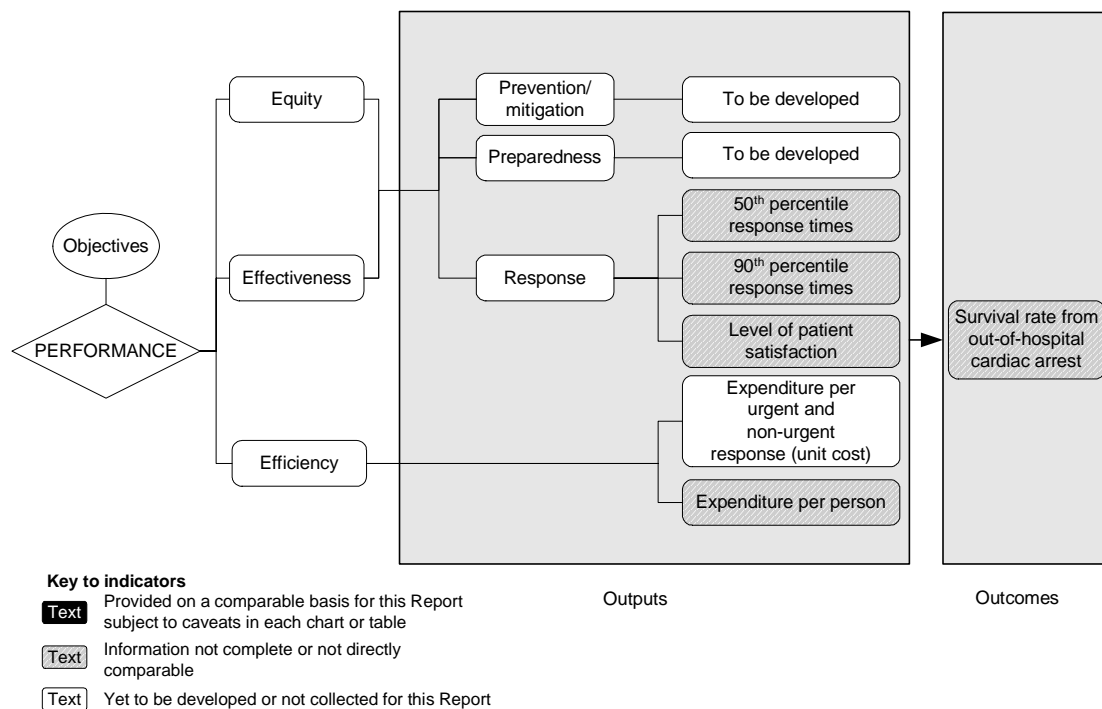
Objectives

PERFORMANCE

Equity

Effectiveness

Efficiency

Prevention/ mitigation

To be developed

Preparedness

To be developed

Response

50$^{th}$ percentile response times

90$^{th}$ percentile response times

Level of patient satisfaction

Expenditure per urgent and non-urgent response (unit cost)

Expenditure per person

Survival rate from out-of-hospital cardiac arrest

Key to indicators

Text Provided on a comparable basis for this Report subject to caveats in each chart or table

Text Information not complete or not directly comparable

Text Yet to be developed or not collected for this Report

Outputs

Outcomes